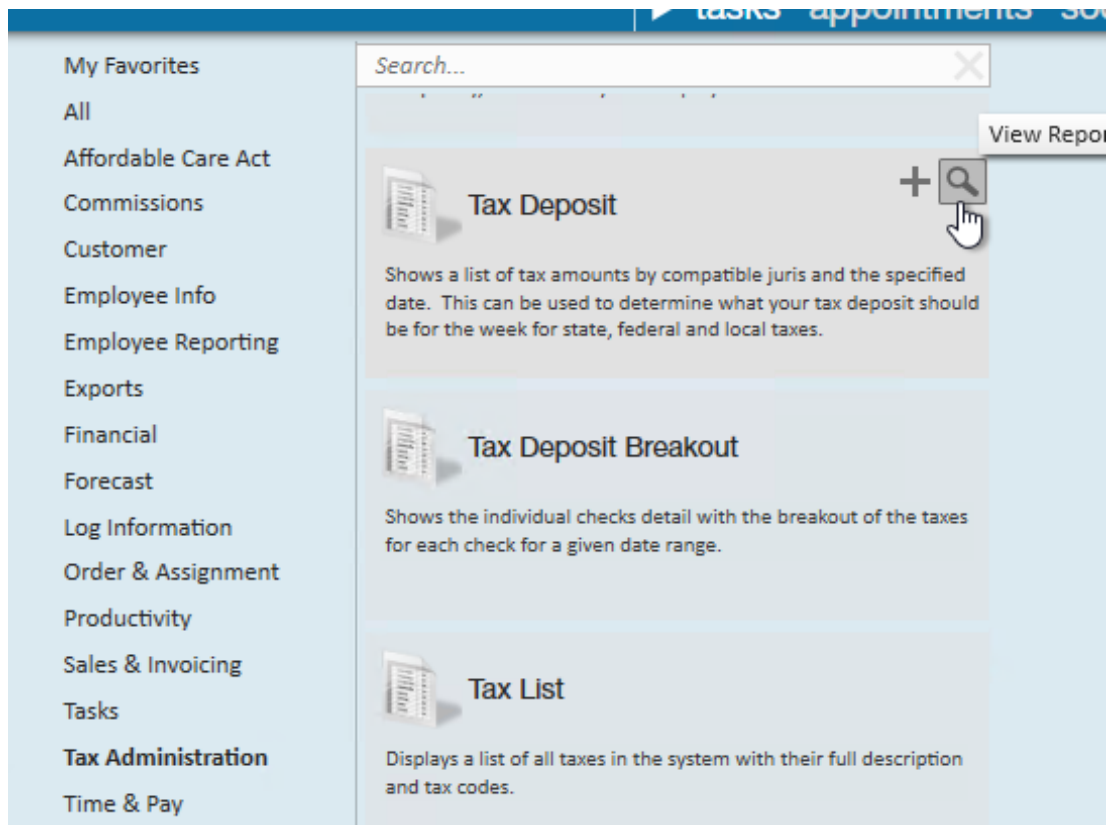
tasks appointments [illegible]

My Favorites
All
Affordable Care Act
Commissions
Customer
Employee Info
Employee Reporting
Exports
Financial
Forecast
Log Information
Order & Assignment
Productivity
Sales & Invoicing
Tasks
Tax Administration
Time & Pay

Search...

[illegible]

View Repor

+

Tax Deposit

Shows a list of tax amounts by compatible juris and the specified date. This can be used to determine what your tax deposit should be for the week for state, federal and local taxes.

Tax Deposit Breakout

Shows the individual checks detail with the breakout of the taxes for each check for a given date range.

Tax List

Displays a list of all taxes in the system with their full description and tax codes.